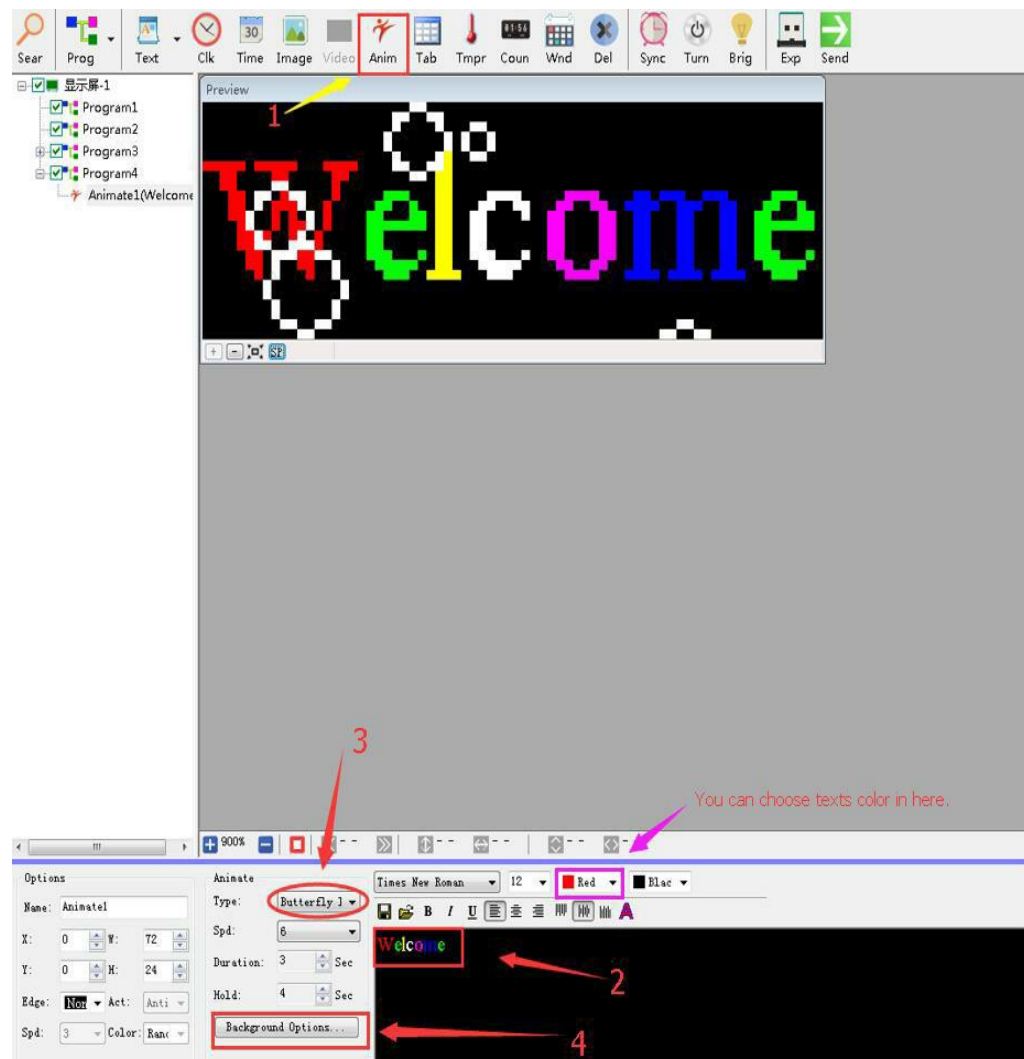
Sear Prog Text Clk Time Image Video Anim Tab Tmpr Coun Wnd Del Sync Turn Brig Exp Send

30

01:56

显示屏-1
Program1
Program2
Program3
Program4
Animate1(Welcome

Preview

1

Welcome

SZ

3

You can choose texts color in here.

900%

Options
Name: Animate1
X: 0 W: 72
Y: 0 H: 24
Edge: Non Act: Anti
Spd: 3 Color: Ranc

Animate
Type: Butterfly
Spd: 6
Duration: 3 Sec
Hold: 4 Sec
Background Options...

Times New Roman 12 Red Blac
B I U

Welcome

2

4